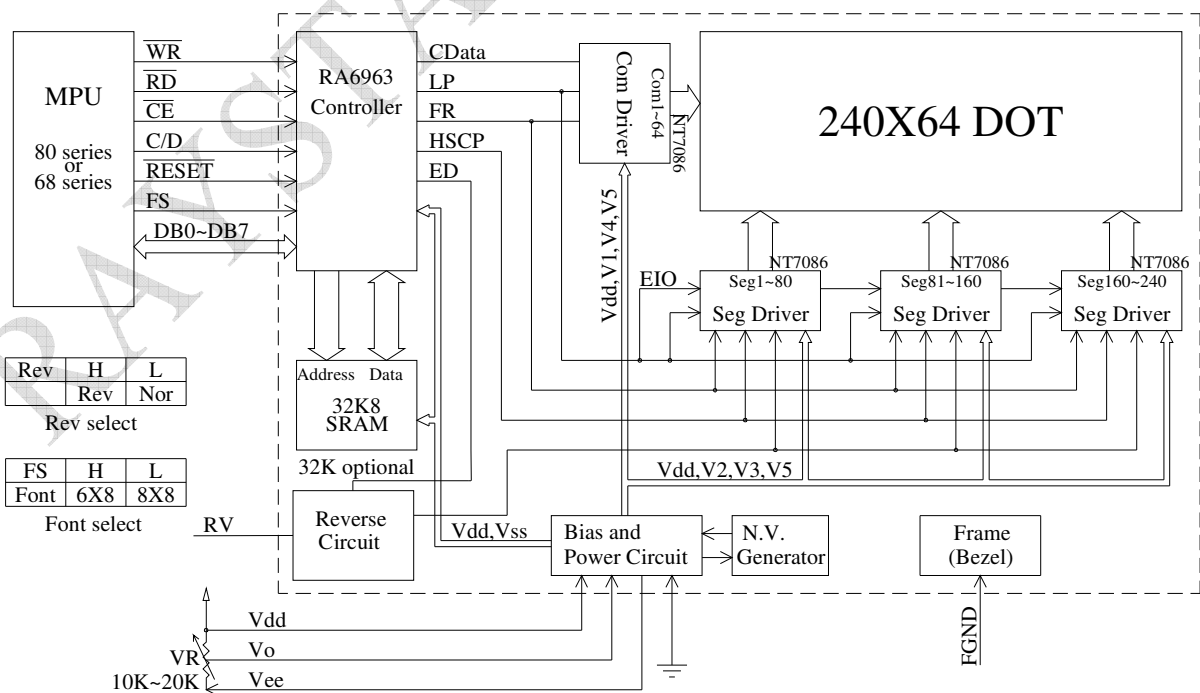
MPU

80 series or 68 series

$\overline{WR}$
$\overline{RD}$
$\overline{CE}$
C/D
$\overline{RESET}$
FS
DB0~DB7

RA6963 Controller

CData
LP
FR
HSCP
ED

Com Driver
Com1~64
NT7086

240X64 DOT

Vdd,V1,V4,V5

NT7086
NT7086
NT7086

EIO

Seg1~80
Seg Driver

Seg81~160
Seg Driver

Seg160~240
Seg Driver

| Rev | H | L |
|---|---|---|
| | Rev | Nor |

Rev select

Address Data
32K8
SRAM

32K optional

| FS | H | L |
|---|---|---|
| Font | 6X8 | 8X8 |

Font select

Vdd,V2,V3,V5

RV

Reverse Circuit

Vdd,Vss

Bias and Power Circuit

N.V. Generator

Frame (Bezel)

Vdd
Vo
Vee
VR
10K~20K

FGND